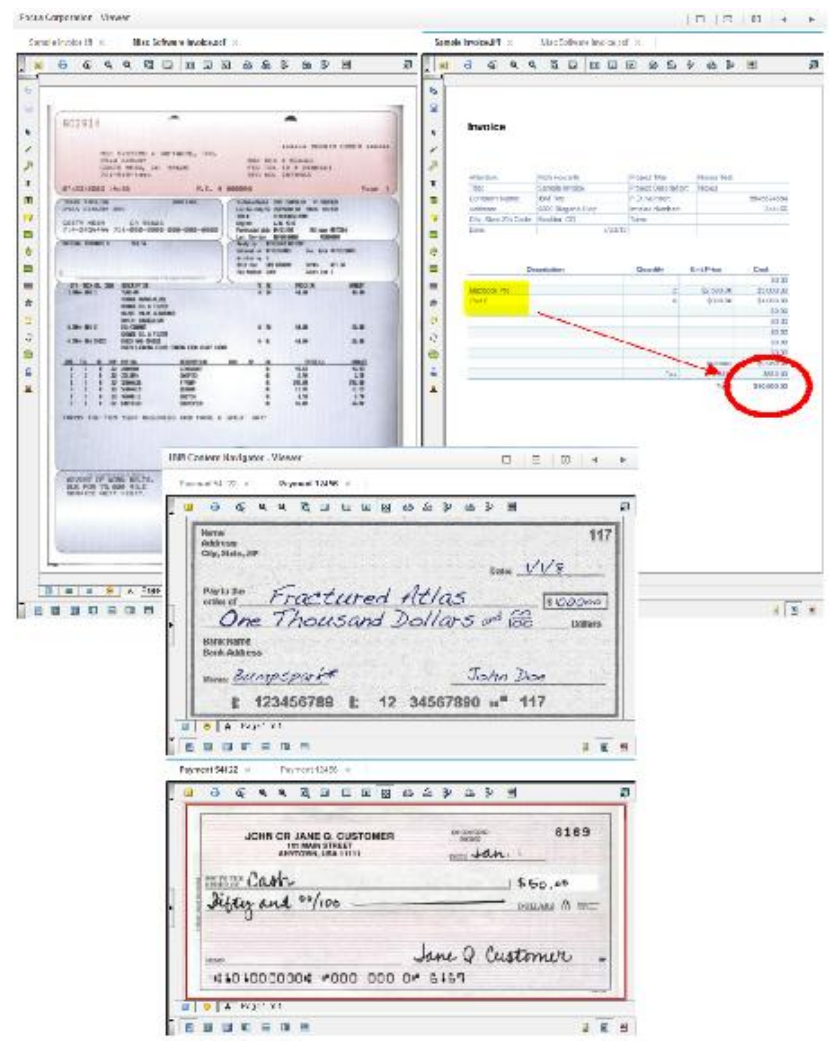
Focus Corporation - Viewer

Sample Invoice 19 × Misc Software Invoice.pdf ×

Sample Invoice#1 × Misc Software Invoice.pdf ×

Invoice

| Attention | | Project Title | |
|---|---|---|---|
| Title | Sample Invoice | | |
| Company Name | | P.O. Number | |
| Address | | Invoice Number | |
| City, State Zip Code | | Terms | |
| Date | | | |

| Description | Quantity | Unit Price | Cost |
|---|---|---|---|
| Macbook Pro | | | |
| iPad | | | |

$10,000.00

IBM Content Navigator - Viewer

Payment 54122 × Payment 12456 ×

Name
Address
City, State, ZIP

117

Date V1/8

Pay to the order of Fractured Atlas

$1000.00

One Thousand Dollars and $\frac{00}{100}$ Dollars

Bank Name
Bank Address

Memo Bumpspark

John Doe

⑆ 123456789 ⑆ 12 34567890 ⑈ 117

Page 1 of 1

Payment 54122 × Payment 12456 ×

JOHN OR JANE Q. CUSTOMER
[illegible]
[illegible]

6169

Date Jan.

Pay to the order of Cash

$50.00

Fifty and 00/100 DOLLARS

Jane Q Customer

⑆0100000⑆ ⑈000 000 0⑈ 6169

Page 1 of 1